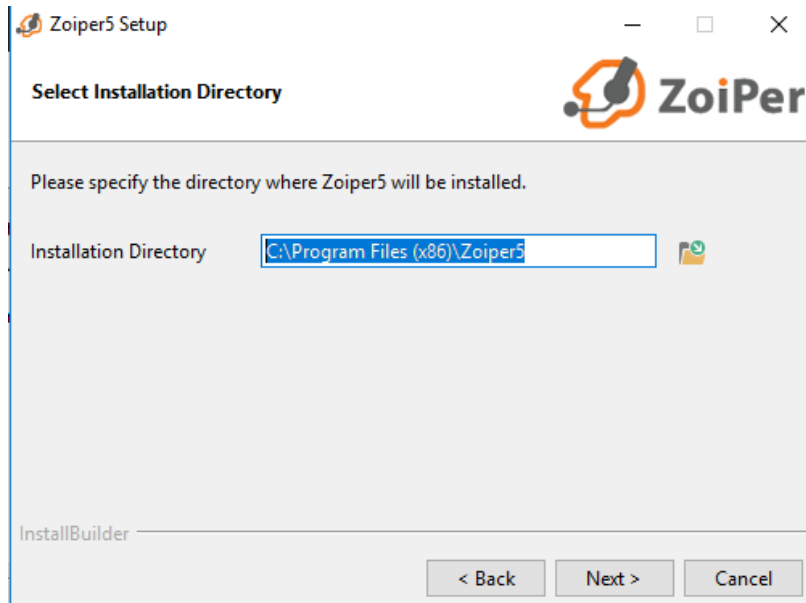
Zoiper5 Setup

Select Installation Directory

ZoiPer

Please specify the directory where Zoiper5 will be installed.

Installation Directory C:\Program Files (x86)\Zoiper5

InstallBuilder

< Back Next > Cancel